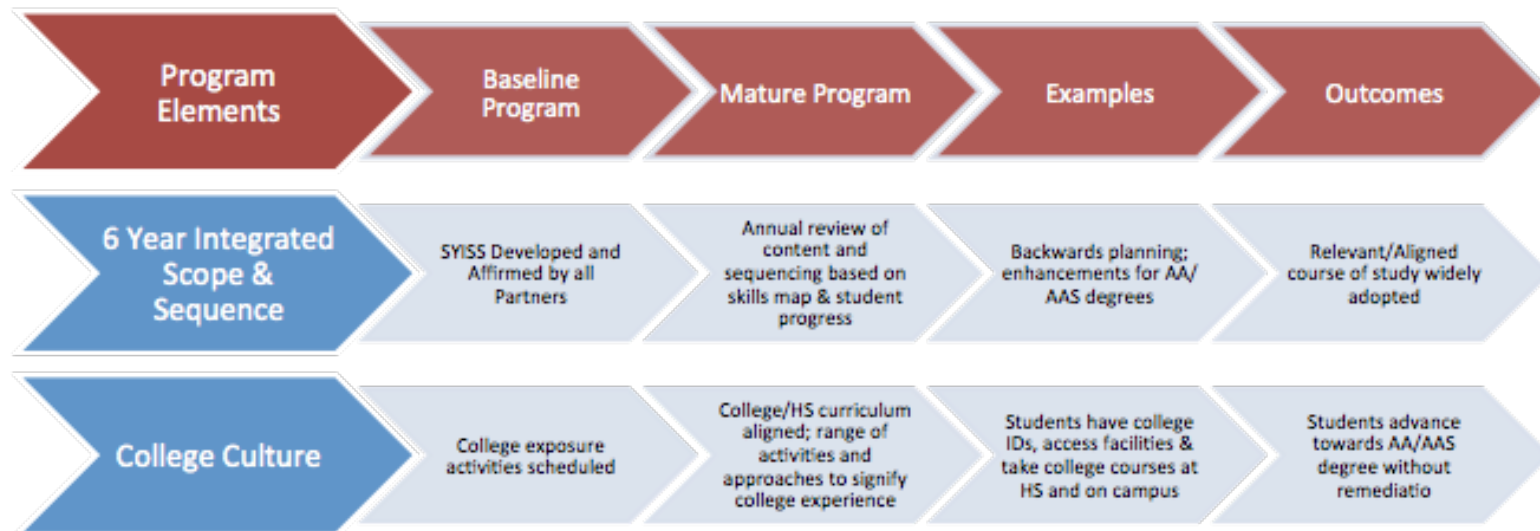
| Program Elements | Baseline Program | Mature Program | Examples | Outcomes |
|---|---|---|---|---|
| 6 Year Integrated Scope & Sequence | SYISS Developed and Affirmed by all Partners | Annual review of content and sequencing based on skills map & student progress | Backwards planning; enhancements for AA/AAS degrees | Relevant/Aligned course of study widely adopted |
| College Culture | College exposure activities scheduled | College/HS curriculum aligned; range of activities and approaches to signify college experience | Students have college IDs, access facilities & take college courses at HS and on campus | Students advance towards AA/AAS degree without remediatio |